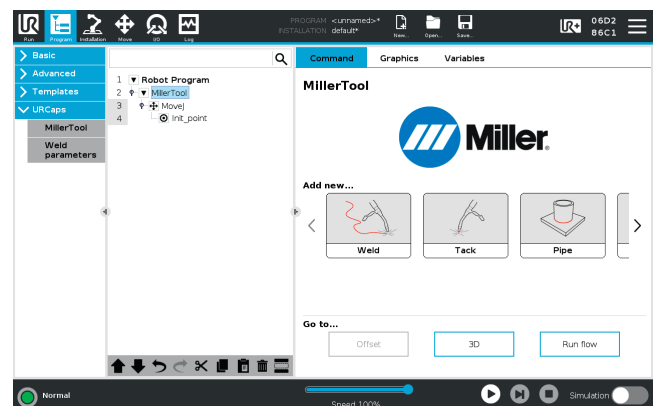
Run Program Installation Move I/O Log

PROGRAM <unnamed>*
INSTALLATION default*

New... Open... Save...

06D2
86C1

Basic
Advanced
Templates
URCaps
MillerTool
Weld parameters

1 Robot Program
2 MillerTool
3 MoveJ
4 Init_point

Command Graphics Variables

MillerTool

Miller

Add new...

Weld
Tack
Pipe

Go to...

Offset
3D
Run flow

Normal

Speed 100%

Simulation